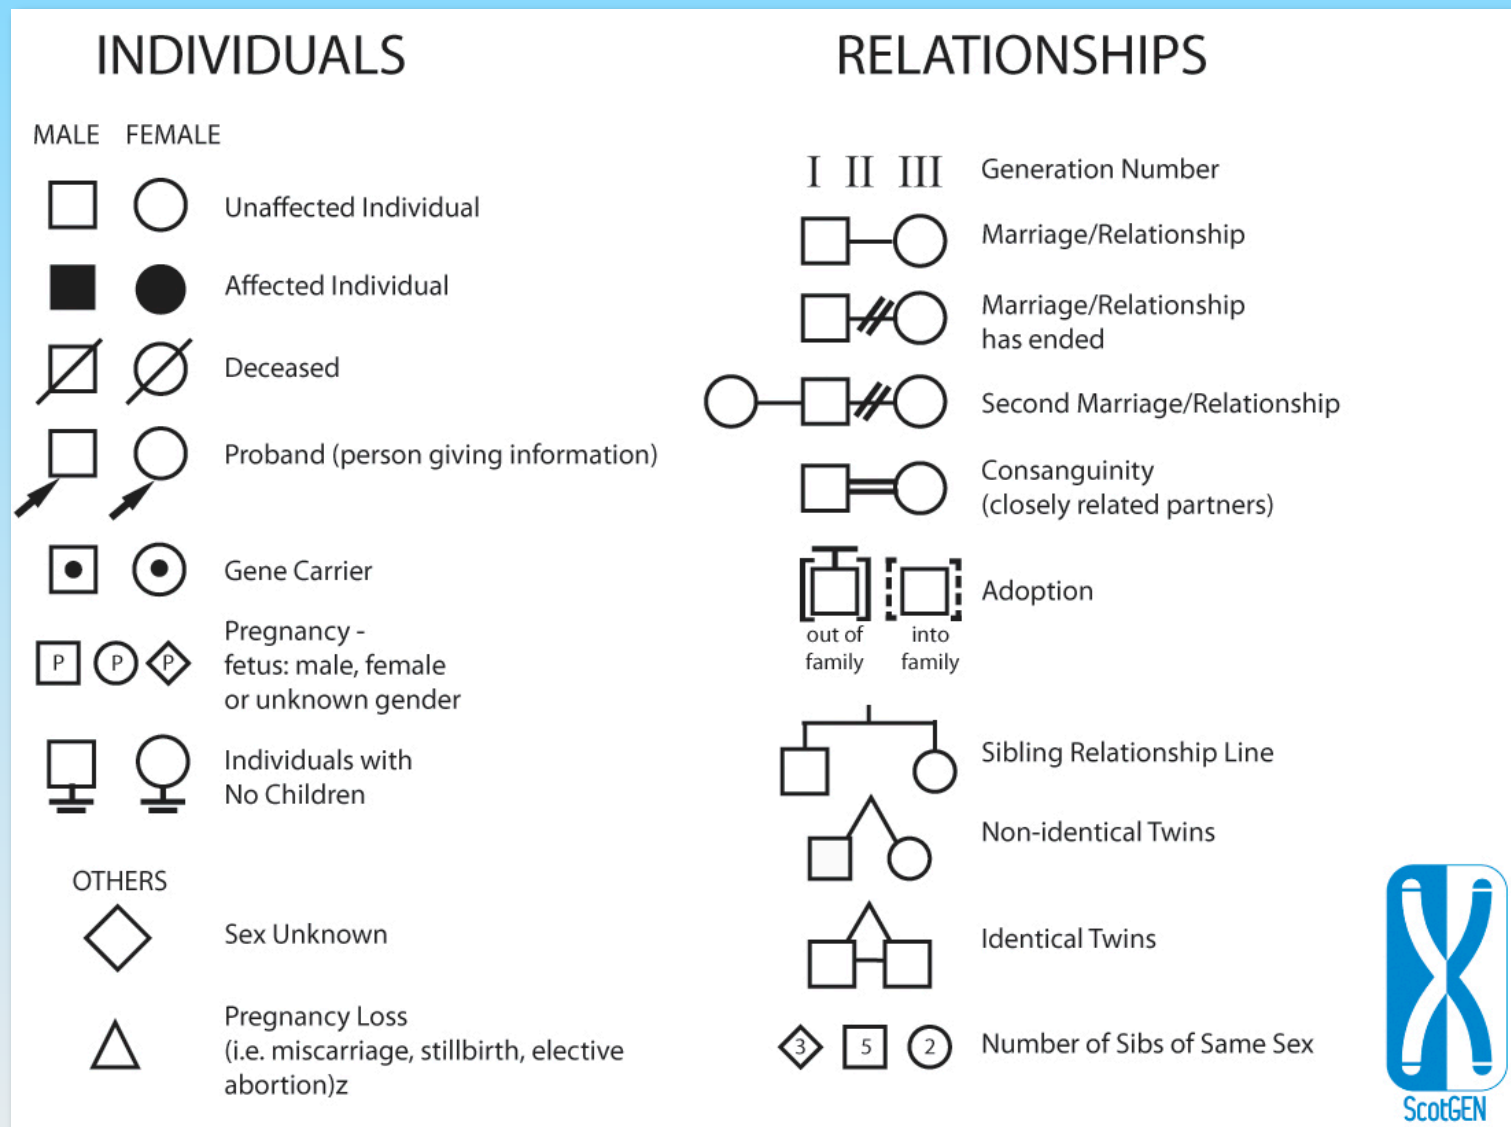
INDIVIDUALS

MALE FEMALE

Unaffected Individual

Affected Individual

Deceased

Proband (person giving information)

Gene Carrier

P P P Pregnancy - fetus: male, female or unknown gender

Individuals with No Children

OTHERS

Sex Unknown

Pregnancy Loss (i.e. miscarriage, stillbirth, elective abortion)z

RELATIONSHIPS

I II III Generation Number

Marriage/Relationship

Marriage/Relationship has ended

Second Marriage/Relationship

Consanguinity (closely related partners)

out of family into family Adoption

Sibling Relationship Line

Non-identical Twins

Identical Twins

3 5 2 Number of Sibs of Same Sex

ScotGEN